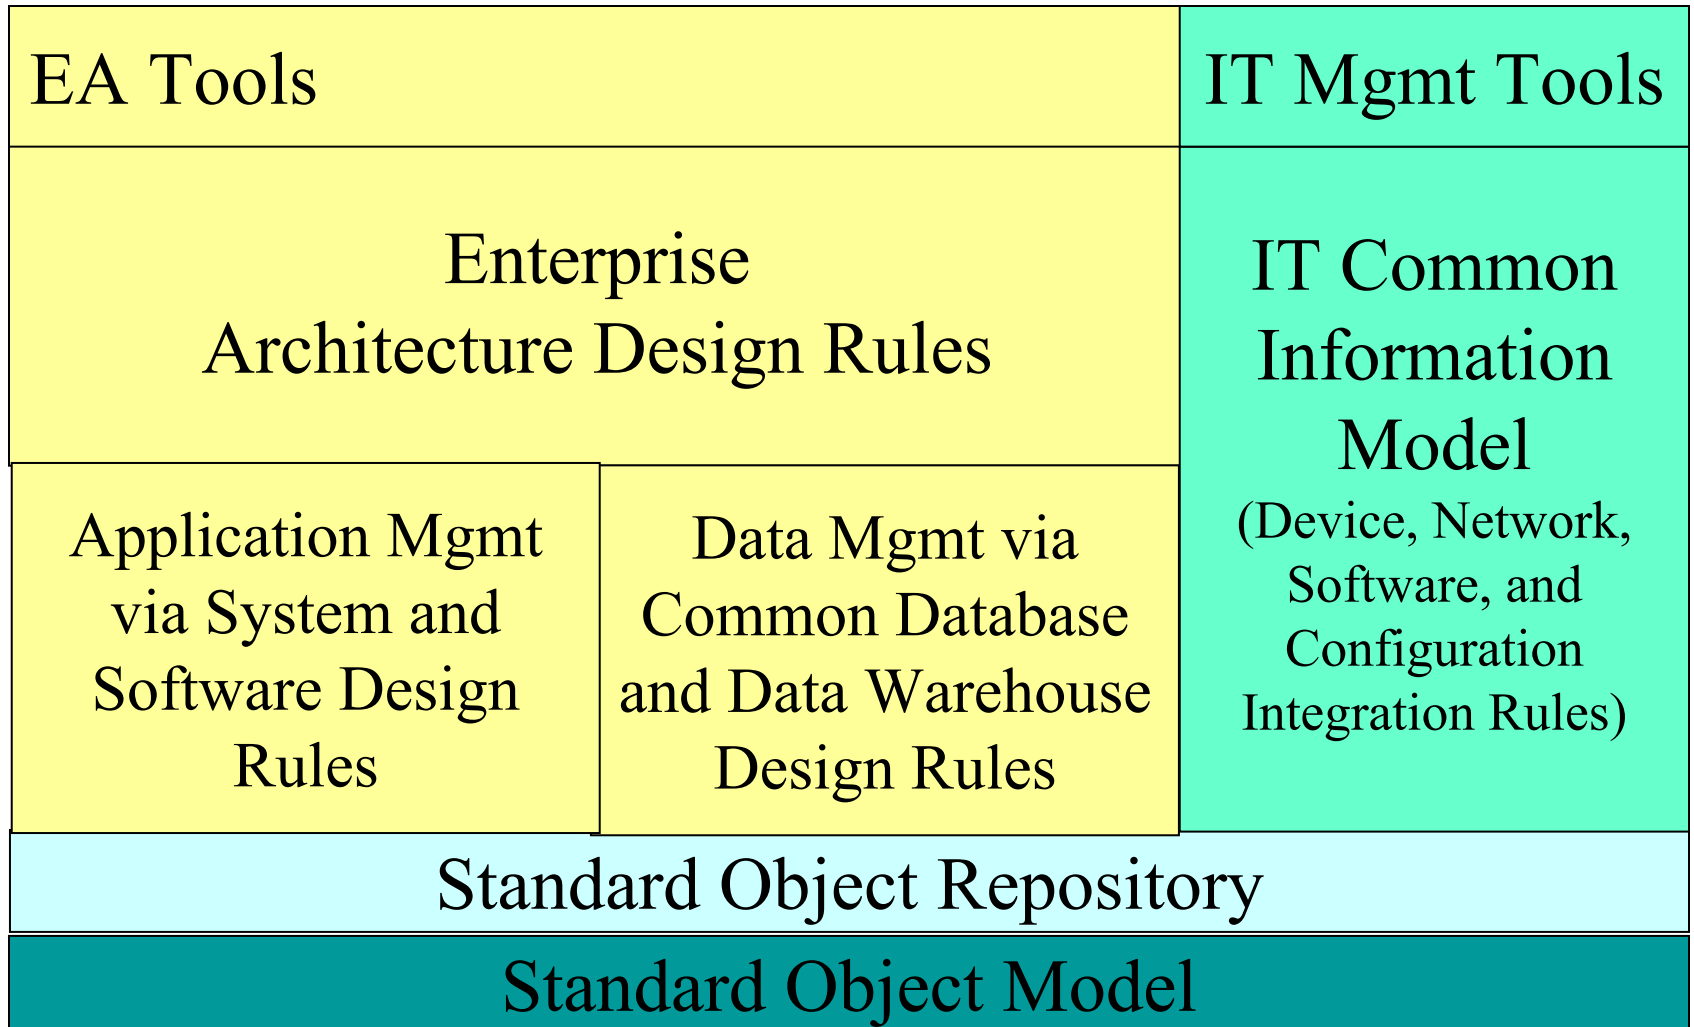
EA Tools

IT Mgmt Tools

Enterprise Architecture Design Rules

IT Common Information Model (Device, Network, Software, and Configuration Integration Rules)

Application Mgmt via System and Software Design Rules

Data Mgmt via Common Database and Data Warehouse Design Rules

Standard Object Repository

Standard Object Model